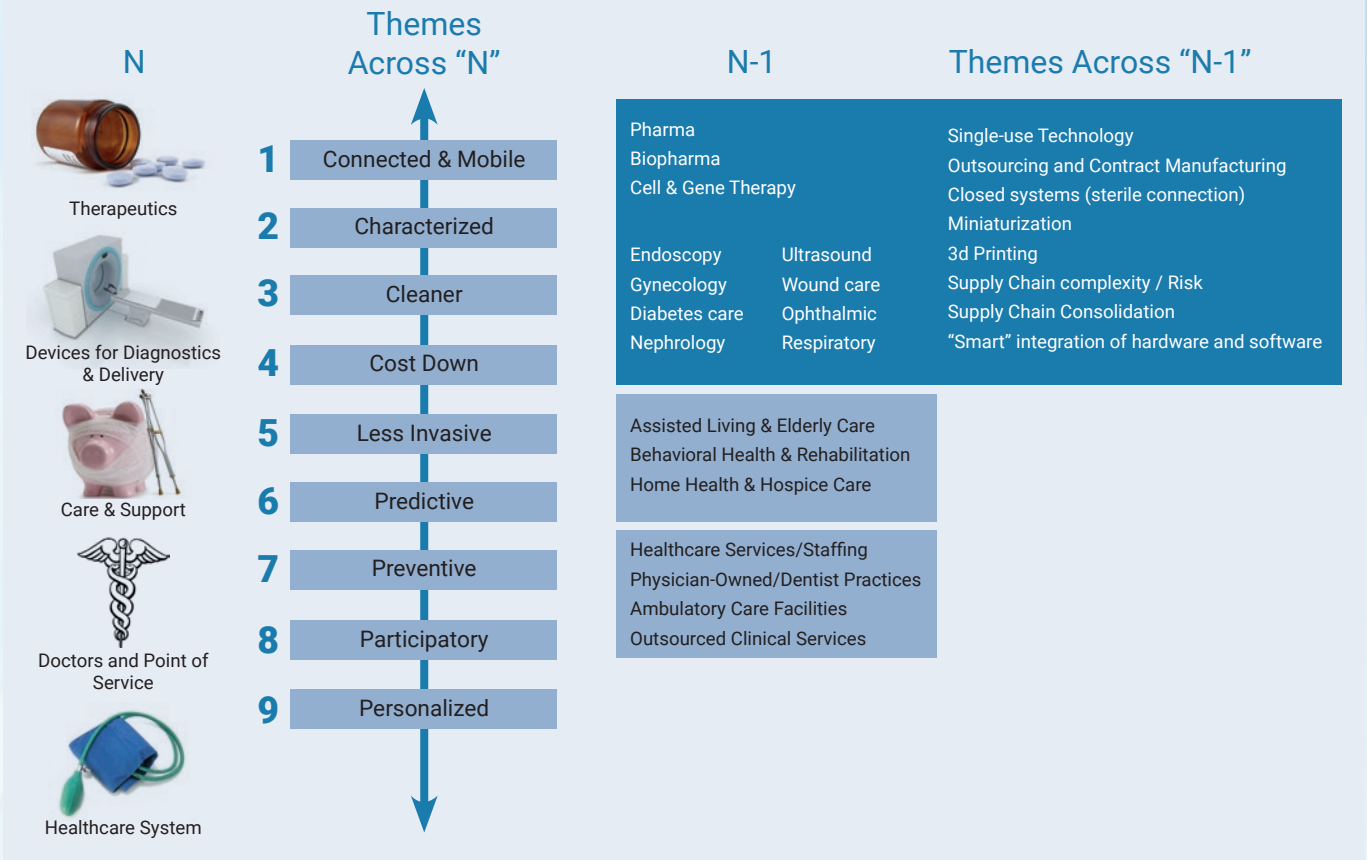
N

Therapeutics

Devices for Diagnostics & Delivery

Care & Support

Doctors and Point of Service

Healthcare System

Themes Across "N"

1 Connected & Mobile

2 Characterized

3 Cleaner

4 Cost Down

5 Less Invasive

6 Predictive

7 Preventive

8 Participatory

9 Personalized

N-1

Pharma
Biopharma
Cell & Gene Therapy

Endoscopy
Gynecology
Diabetes care
Nephrology

Ultrasound
Wound care
Ophthalmic
Respiratory

Assisted Living & Elderly Care
Behavioral Health & Rehabilitation
Home Health & Hospice Care

Healthcare Services/Staffing
Physician-Owned/Dentist Practices
Ambulatory Care Facilities
Outsourced Clinical Services

Themes Across "N-1"

Single-use Technology
Outsourcing and Contract Manufacturing
Closed systems (sterile connection)
Miniaturization
3d Printing
Supply Chain complexity / Risk
Supply Chain Consolidation
"Smart" integration of hardware and software